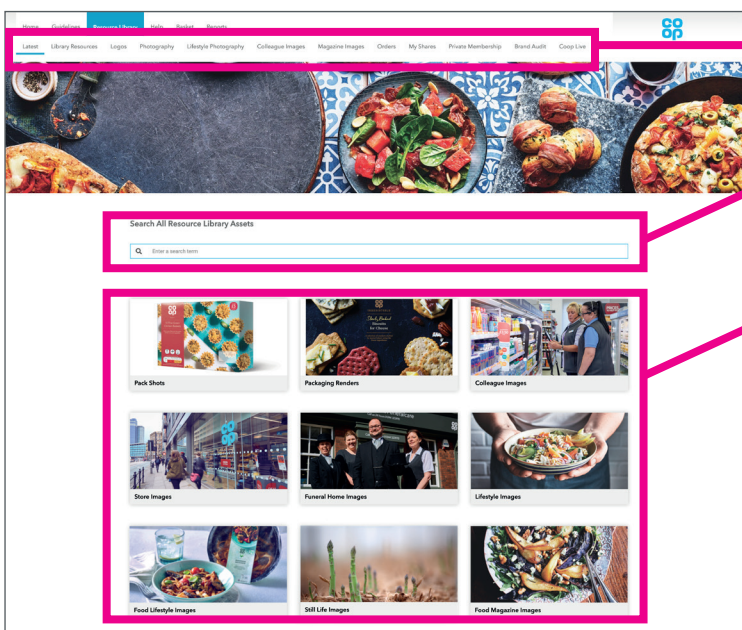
Home Guidelines Resource Library Help Basket Reports

co op

Latest Library Resources Logos Photography Lifestyle Photography Colleague Images Magazine Images Orders My Shares Private Membership Brand Audit Coop Live

Search All Resource Library Assets

Enter a search term

Pack Shots

Packaging Renders

Colleague Images

Store Images

Funeral Home Images

Lifestyle Images

Food Lifestyle Images

Still Life Images

Food Magazine Images